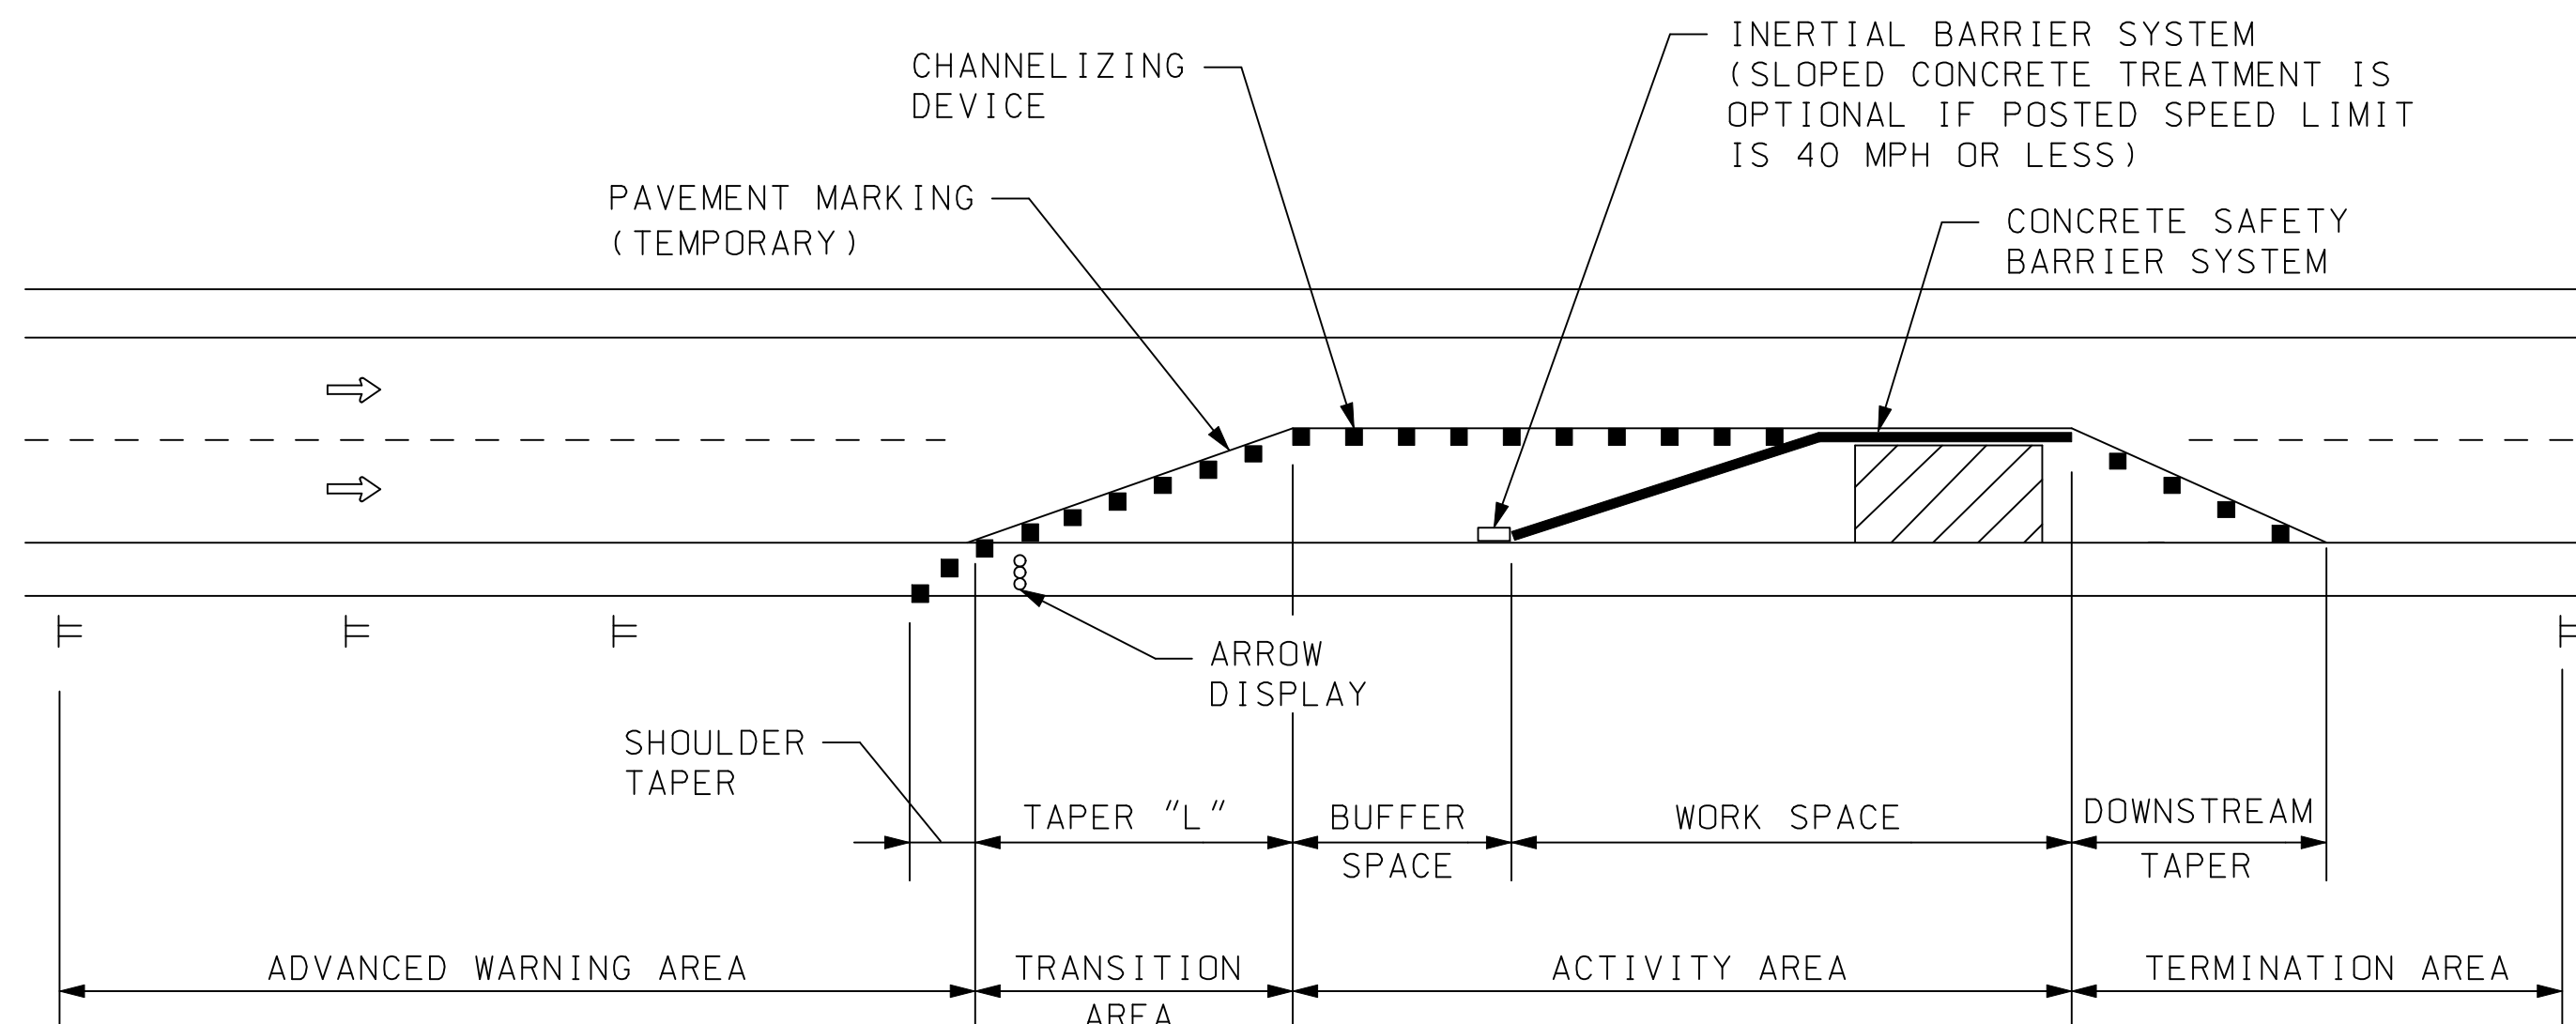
INERTIAL BARRIER SYSTEM (SLOPED CONCRETE TREATMENT IS OPTIONAL IF POSTED SPEED LIMIT IS 40 MPH OR LESS)

CHANNELIZING DEVICE

PAVEMENT MARKING (TEMPORARY)

CONCRETE SAFETY BARRIER SYSTEM

ARROW DISPLAY

SHOULDER TAPER

TAPER "L"

BUFFER SPACE

WORK SPACE

DOWNSTREAM TAPER

ADVANCED WARNING AREA

TRANSITION AREA

ACTIVITY AREA

TERMINATION AREA